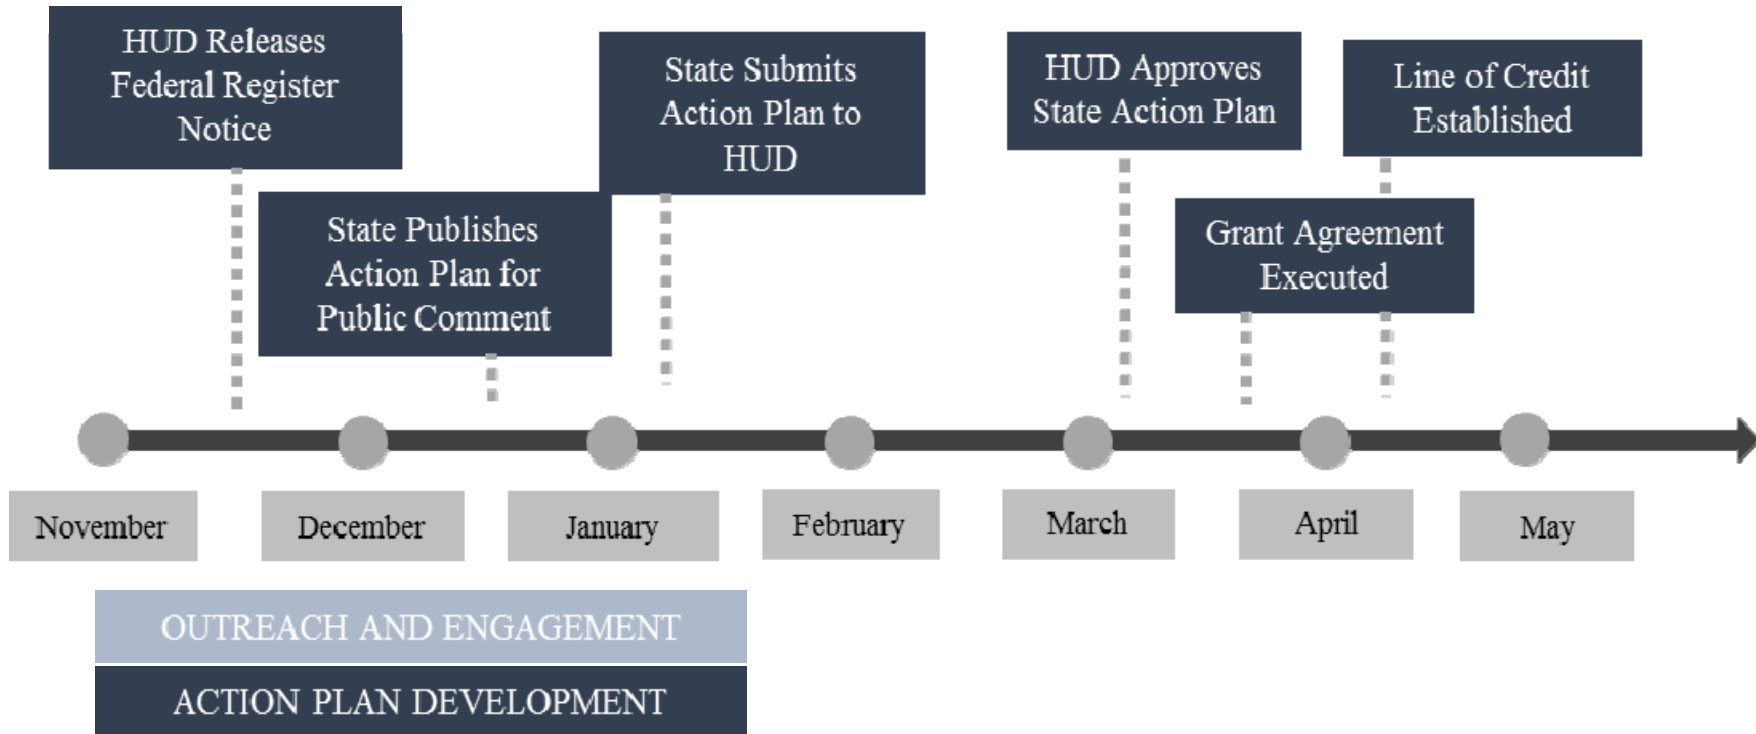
HUD Releases Federal Register Notice

State Publishes Action Plan for Public Comment

State Submits Action Plan to HUD

HUD Approves State Action Plan

Grant Agreement Executed

Line of Credit Established

November

December

January

February

March

April

May

OUTREACH AND ENGAGEMENT

ACTION PLAN DEVELOPMENT